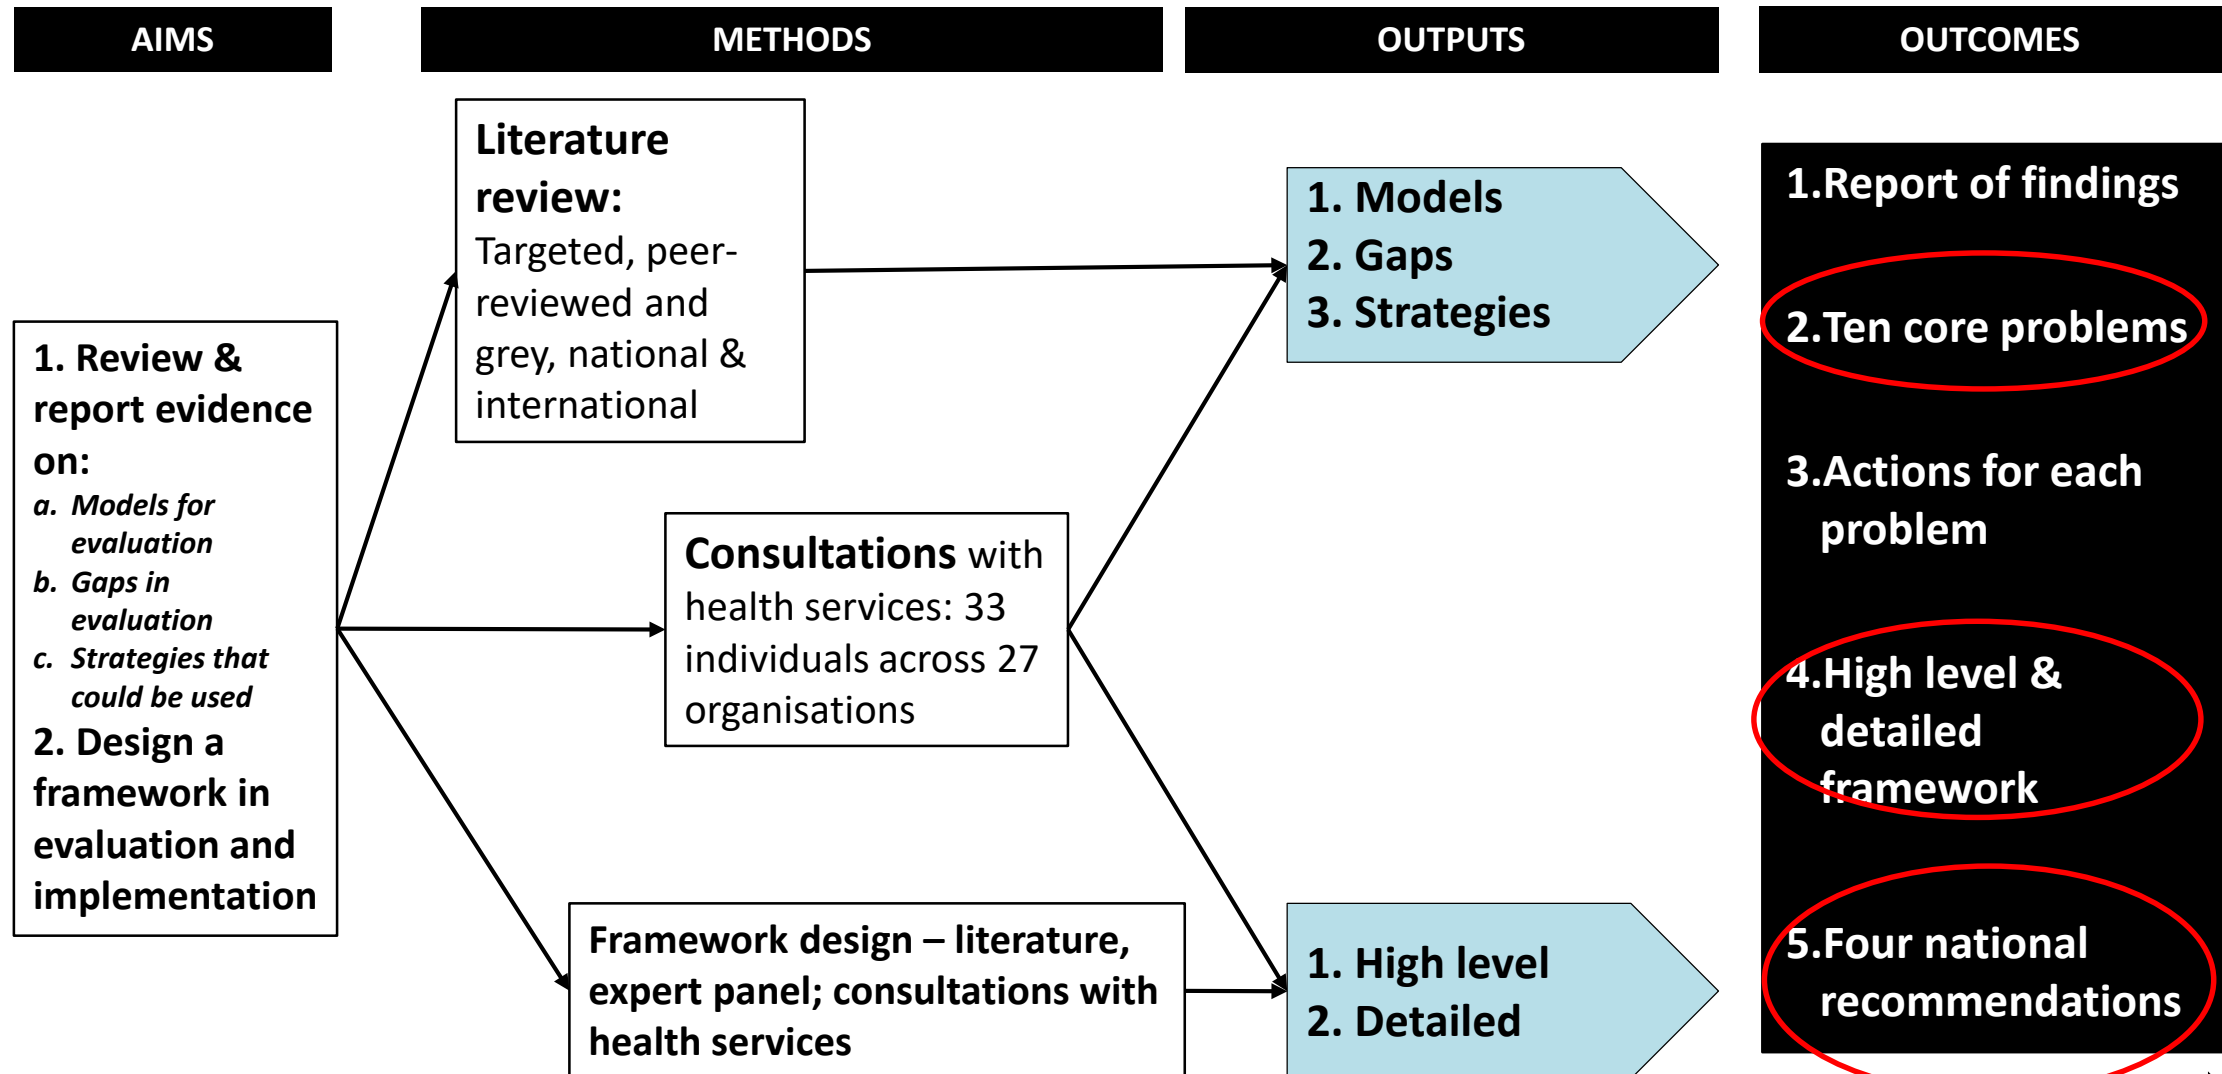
AIMS

METHODS

OUTPUTS

OUTCOMES

1. Review & report evidence on:
a. Models for evaluation
b. Gaps in evaluation
c. Strategies that could be used
2. Design a framework in evaluation and implementation

Literature review: Targeted, peer-reviewed and grey, national & international

Consultations with health services: 33 individuals across 27 organisations

Framework design – literature, expert panel; consultations with health services

1. Models
2. Gaps
3. Strategies

1. High level
2. Detailed

1.Report of findings

2.Ten core problems

3.Actions for each problem

4.High level & detailed framework

5.Four national recommendations